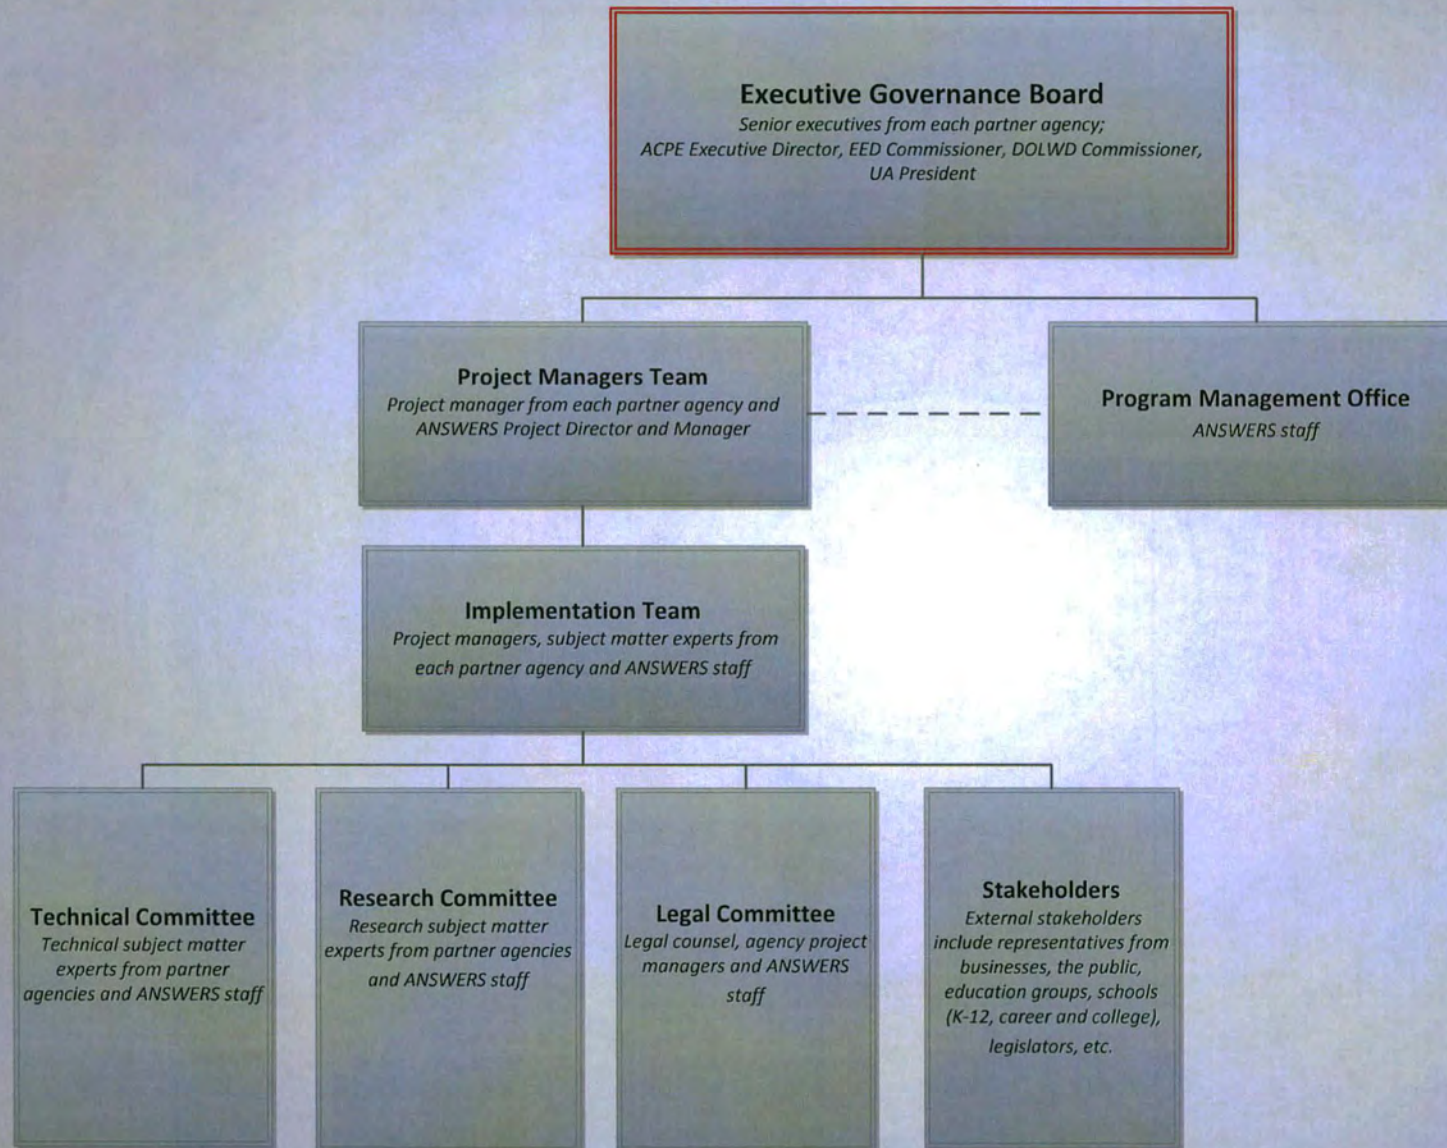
Executive Governance Board
Senior executives from each partner agency; ACPE Executive Director, EED Commissioner, DOLWD Commissioner, UA President

Project Managers Team
Project manager from each partner agency and ANSWERS Project Director and Manager

Program Management Office
ANSWERS staff

Implementation Team
Project managers, subject matter experts from each partner agency and ANSWERS staff

Technical Committee
Technical subject matter experts from partner agencies and ANSWERS staff

Research Committee
Research subject matter experts from partner agencies and ANSWERS staff

Legal Committee
Legal counsel, agency project managers and ANSWERS staff

Stakeholders
External stakeholders include representatives from businesses, the public, education groups, schools (K-12, career and college), legislators, etc.